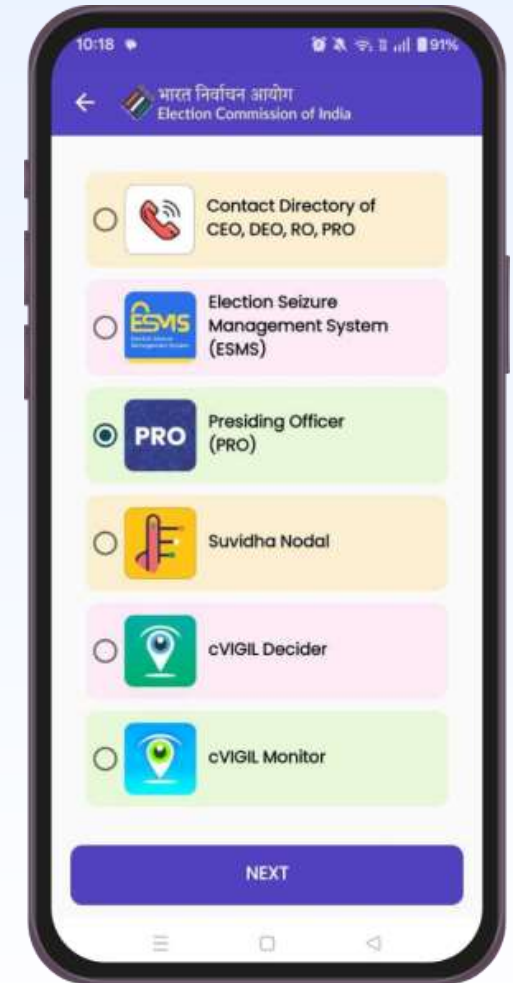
10:18

91%

भारत निर्वाचन आयोग
Election Commission of India

Contact Directory of CEO, DEO, RO, PRO

ESMS

Election Seizure Management System (ESMS)

PRO

Presiding Officer (PRO)

Suvidha Nodal

cVIGIL Decider

cVIGIL Monitor

NEXT